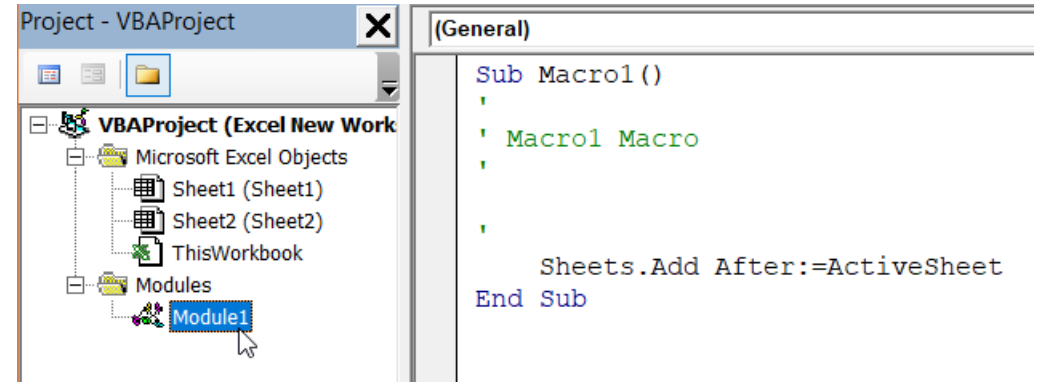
Project - VBAProject

VBAProject (Excel New Work
Microsoft Excel Objects
Sheet1 (Sheet1)
Sheet2 (Sheet2)
ThisWorkbook
Modules
Module1

(General)

Sub Macro1()
'
' Macro1 Macro
'

'
    Sheets.Add After:=ActiveSheet
End Sub